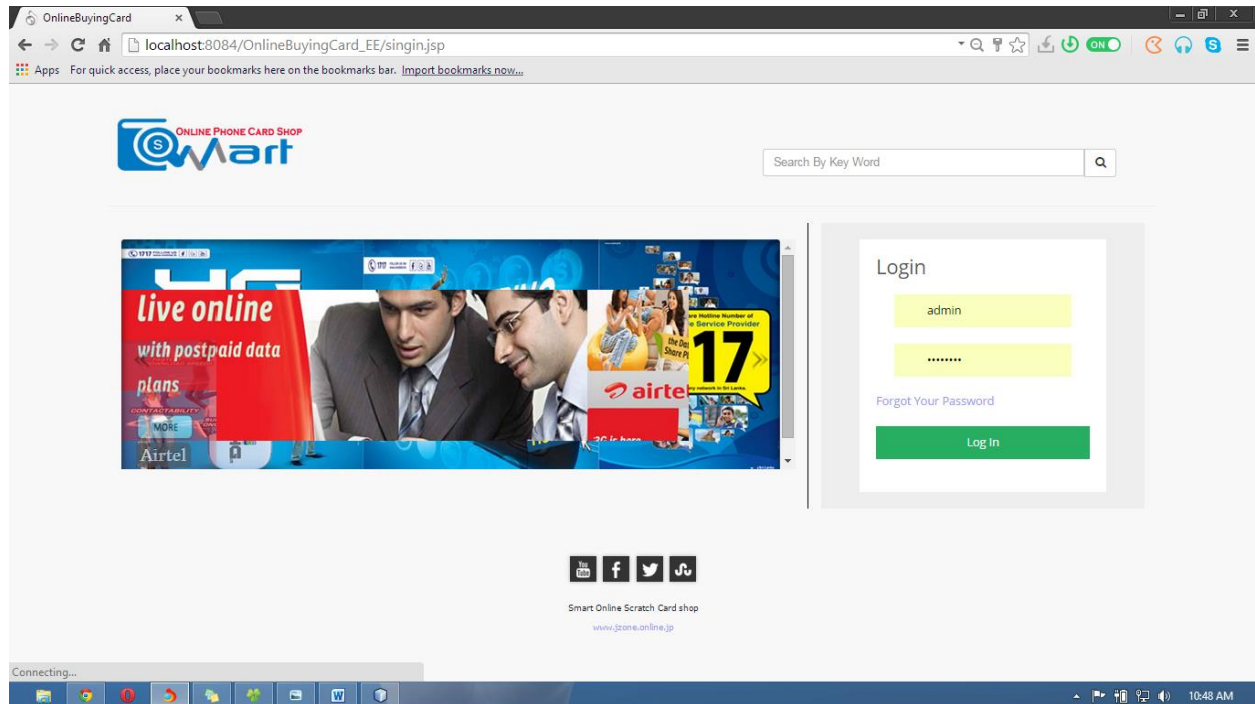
OnlineBuyingCard ×

localhost:8084/OnlineBuyingCard_EE/singin.jsp

ON

Apps For quick access, place your bookmarks here on the bookmarks bar. Import bookmarks now...

ONLINE PHONE CARD SHOP
Mart

Search By Key Word

live online
with postpaid data
plans
MORE
Airtel
airtel
17
3G is here

Login

admin

•••••••••

Forgot Your Password

Log In

You Tube f

Smart Online Scratch Card shop

www.jzone.online.jp

Connecting...

W

10:48 AM